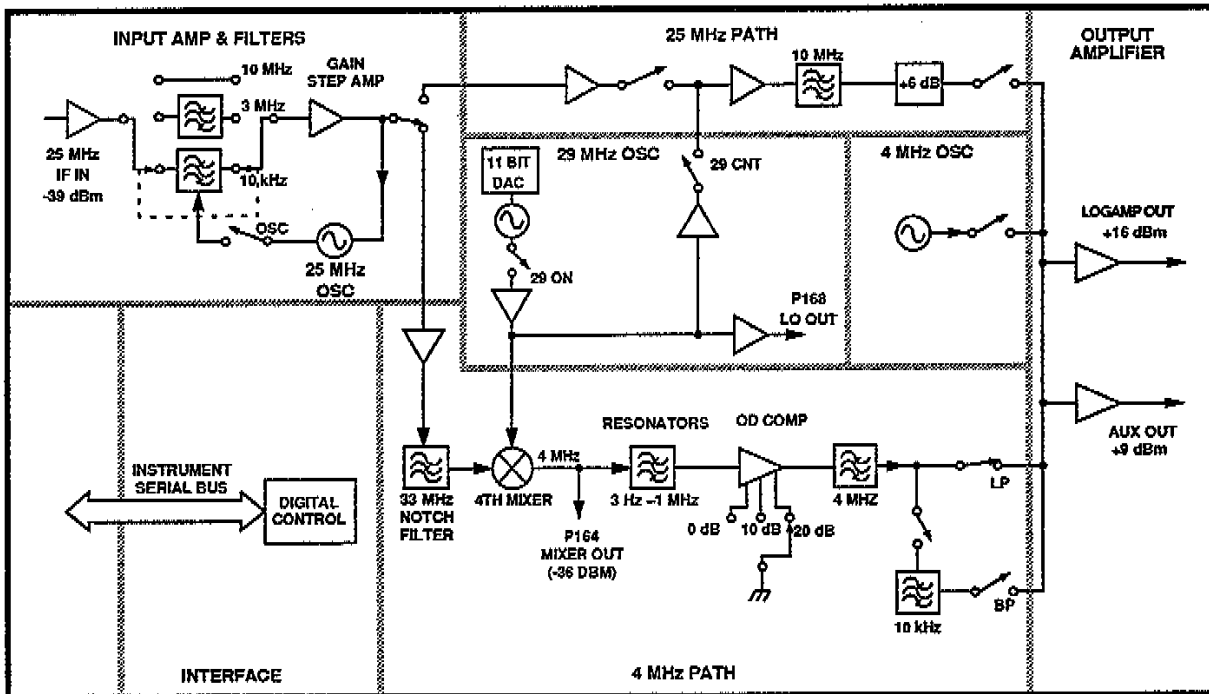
INPUT AMP & FILTERS

10 MHz
3 MHz
10 kHz
GAIN STEP AMP
25 MHz IF IN -39 dBm
OSC
25 MHz OSC

25 MHz PATH

10 MHz
+6 dB

29 MHz OSC
11 BIT DAC
29 ON
29 CNT
P168 LO OUT

4 MHz OSC

OUTPUT AMPLIFIER

LOGAMP OUT +16 dBm

AUX OUT +9 dBm

INSTRUMENT SERIAL BUS
DIGITAL CONTROL

INTERFACE

33 MHz NOTCH FILTER
4TH MIXER
4 MHz
P164 MIXER OUT (-36 DBM)
RESONATORS
3 Hz -1 MHz
OD COMP
0 dB
10 dB
20 dB
4 MHZ
LP
BP
10 kHz

4 MHz PATH